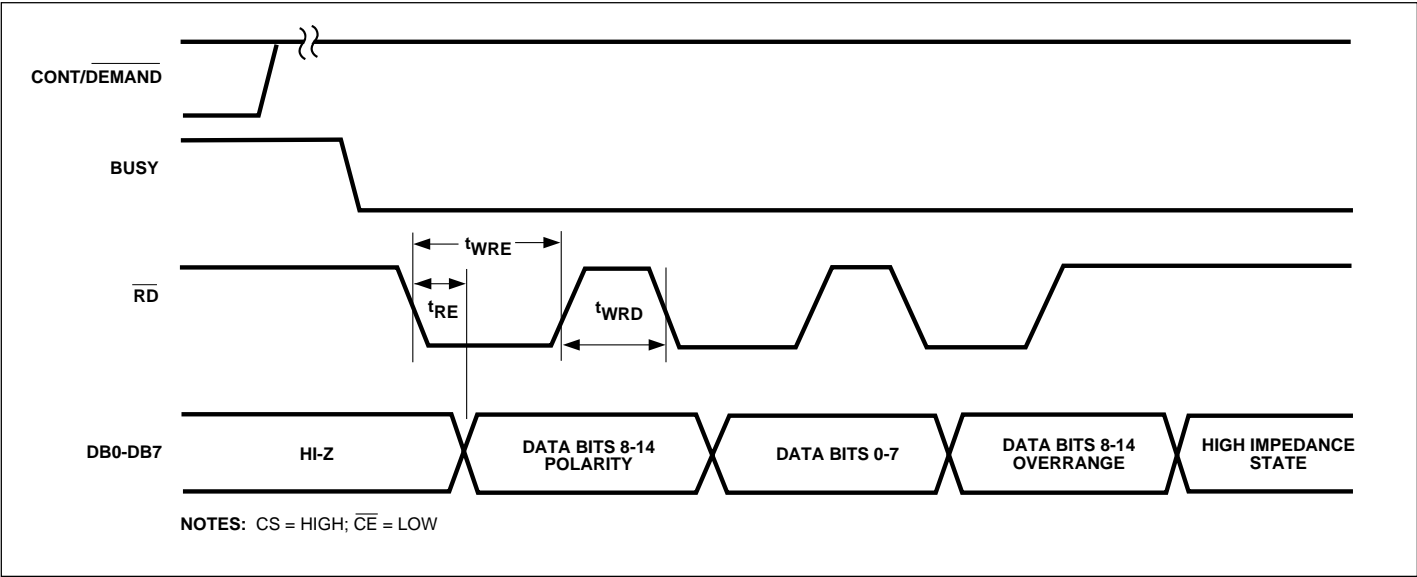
CONT/$\overline{DEMAND}$

BUSY

$t_{WRE}$

$\overline{RD}$

$t_{RE}$

$t_{WRD}$

DB0-DB7

HI-Z

DATA BITS 8-14 POLARITY

DATA BITS 0-7

DATA BITS 8-14 OVERRANGE

HIGH IMPEDANCE STATE

NOTES: CS = HIGH; $\overline{CE}$ = LOW